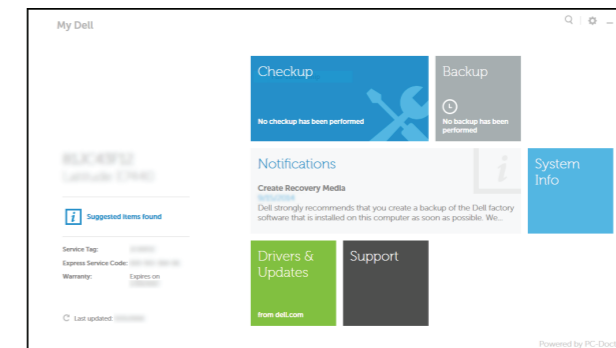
My Dell

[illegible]
Latitude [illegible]

Suggested items found

Service Tag: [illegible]
Express Service Code: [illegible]
Warranty: Expires on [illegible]

Last updated: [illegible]

Checkup
No checkup has been performed

Backup
No backup has been performed

Notifications
Create Recovery Media
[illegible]
Dell strongly recommends that you create a backup of the Dell factory software that is installed on this computer as soon as possible. We...

System Info

Drivers & Updates
from dell.com

Support

Powered by PC-Doct